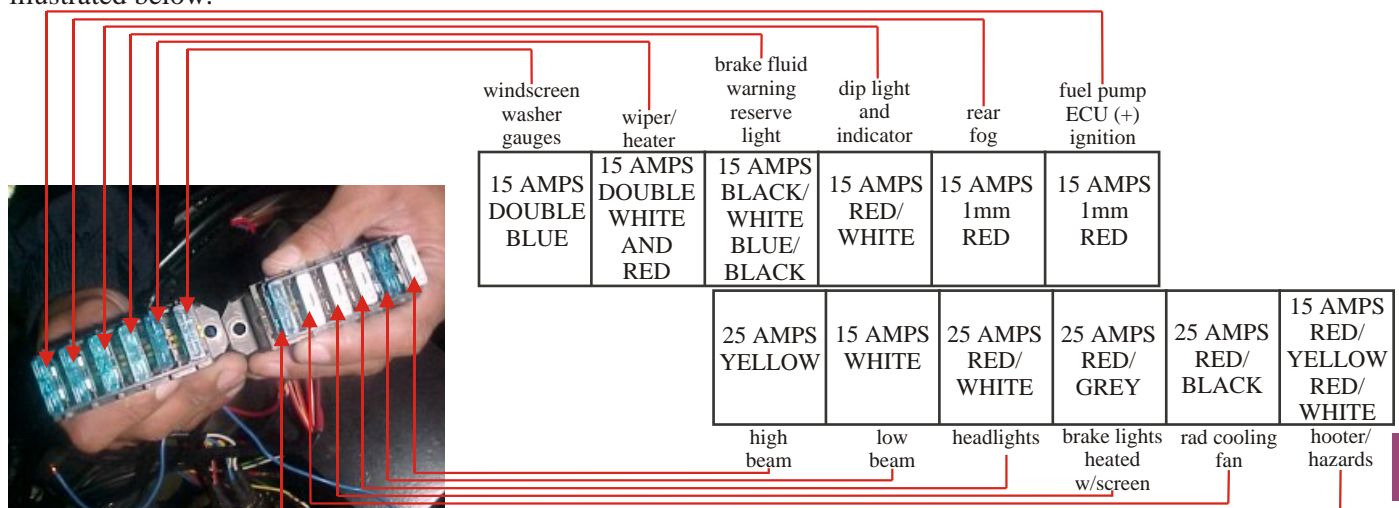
illustrated below:

windscreen washer gauges | wiper/ heater | brake fluid warning reserve light | dip light and indicator | rear fog | fuel pump ECU (+) ignition

| 15 AMPS DOUBLE BLUE | 15 AMPS DOUBLE WHITE AND RED | 15 AMPS BLACK/ WHITE BLUE/ BLACK | 15 AMPS RED/ WHITE | 15 AMPS 1mm RED | 15 AMPS 1mm RED |
|---|---|---|---|---|---|

| 25 AMPS YELLOW | 15 AMPS WHITE | 25 AMPS RED/ WHITE | 25 AMPS RED/ GREY | 25 AMPS RED/ BLACK | 15 AMPS RED/ YELLOW RED/ WHITE |
|---|---|---|---|---|---|

high beam | low beam | headlights | brake lights heated w/screen | rad cooling fan | hooter/ hazards